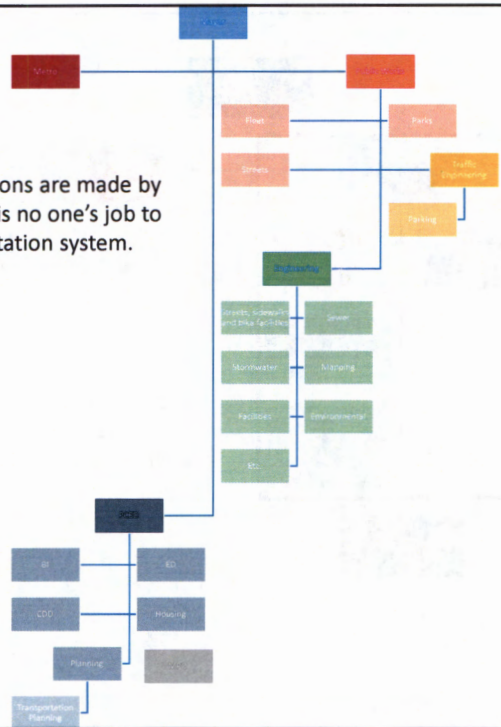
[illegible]

Mayor

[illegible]

Fleet

Parks

Streets

Traffic Engineering

Parking

ons are made by
is no one's job to
tation system.

Engineering

Streets, Sidewalks and Bike facilities

Sewer

Stormwater

Mapping

Facilities

Environmental

Etc.

DCED

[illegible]

ED

CDD

Housing

Planning

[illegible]

Transportation Planning